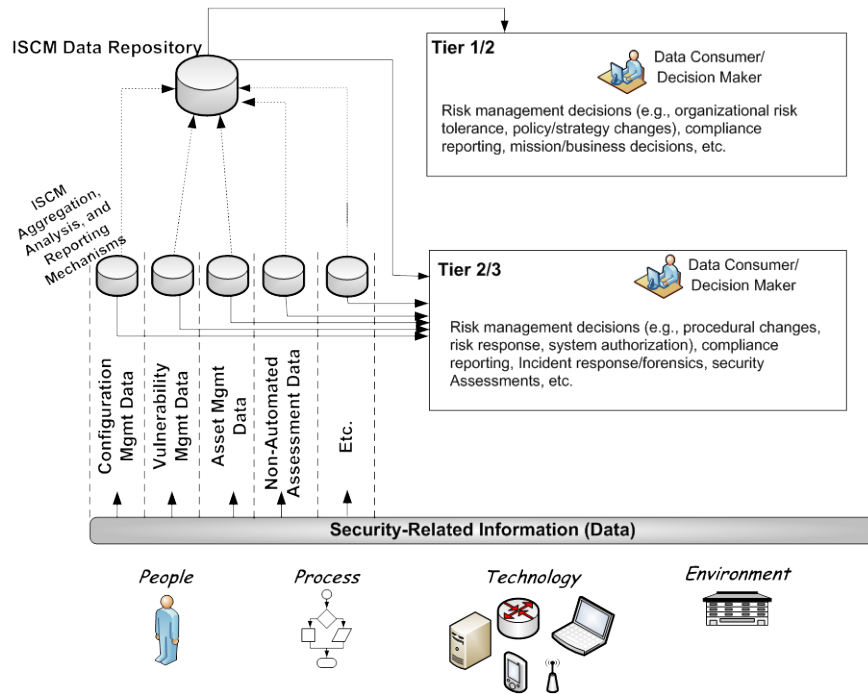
ISCM Data Repository

Tier 1/2

Data Consumer/ Decision Maker

Risk management decisions (e.g., organizational risk tolerance, policy/strategy changes), compliance reporting, mission/business decisions, etc.

ISCM Aggregation, Analysis, and Reporting Mechanisms

Tier 2/3

Data Consumer/ Decision Maker

Risk management decisions (e.g., procedural changes, risk response, system authorization), compliance reporting, Incident response/forensics, security Assessments, etc.

Configuration Mgmt Data

Vulnerability Mgmt Data

Asset Mgmt Data

Non-Automated Assessment Data

Etc.

Security-Related Information (Data)

People

Process

Technology

Environment